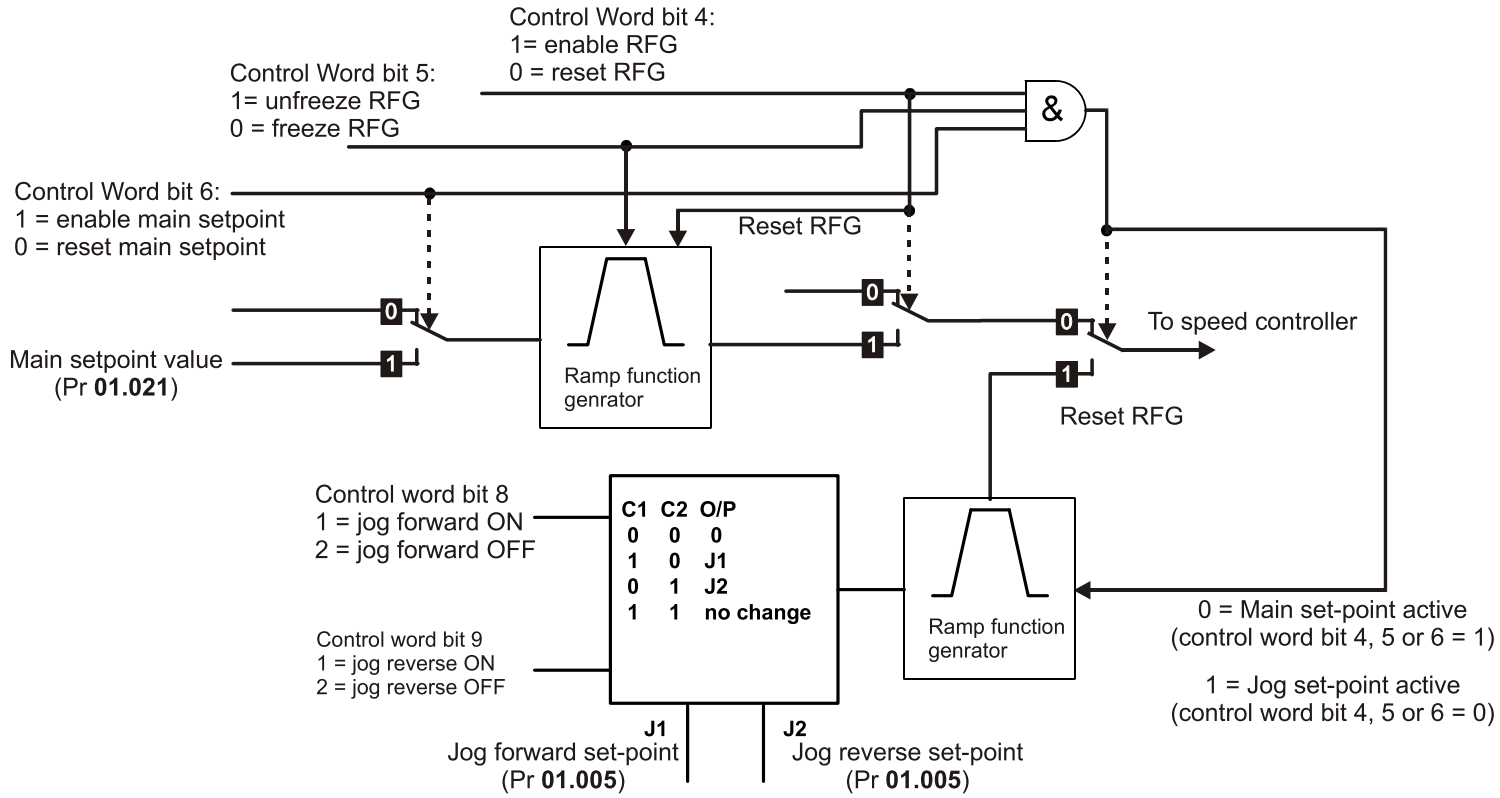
Control Word bit 4:
1= enable RFG
0 = reset RFG

Control Word bit 5:
1= unfreeze RFG
0 = freeze RFG

&

Control Word bit 6:
1 = enable main setpoint
0 = reset main setpoint

Reset RFG

0

Main setpoint value
(Pr **01.021**)

1

Ramp function genrator

1

0

0

To speed controller

1

Reset RFG

Control word bit 8
1 = jog forward ON
2 = jog forward OFF

| C1 | C2 | O/P |
|---|---|---|
| 0 | 0 | 0 |
| 1 | 0 | J1 |
| 0 | 1 | J2 |
| 1 | 1 | no change |

Control word bit 9
1 = jog reverse ON
2 = jog reverse OFF

Ramp function genrator

0 = Main set-point active
(control word bit 4, 5 or 6 = 1)

1 = Jog set-point active
(control word bit 4, 5 or 6 = 0)

J1
Jog forward set-point
(Pr **01.005**)

J2
Jog reverse set-point
(Pr **01.005**)